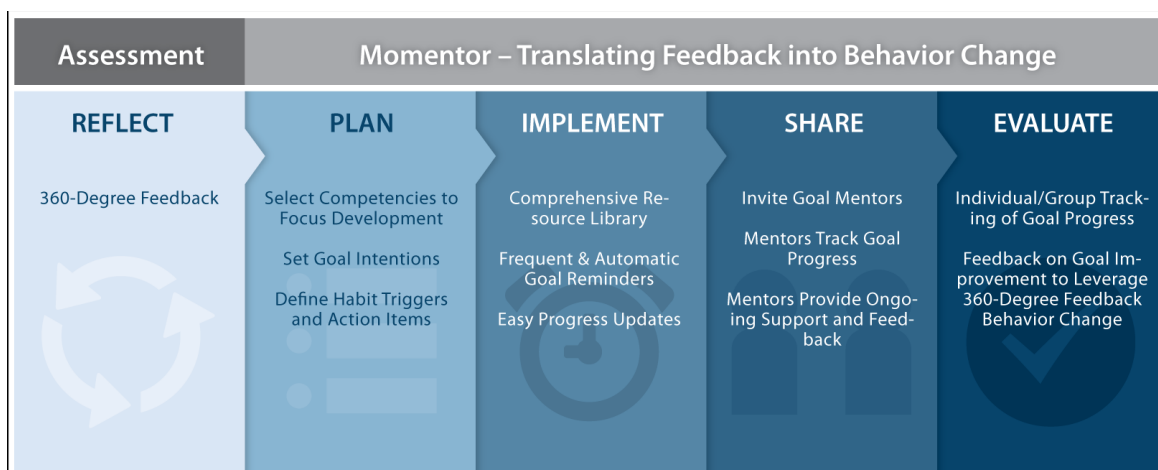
Assessment

Momentor – Translating Feedback into Behavior Change

REFLECT

360-Degree Feedback

PLAN

Select Competencies to Focus Development

Set Goal Intentions

Define Habit Triggers and Action Items

IMPLEMENT

Comprehensive Resource Library

Frequent & Automatic Goal Reminders

Easy Progress Updates

SHARE

Invite Goal Mentors

Mentors Track Goal Progress

Mentors Provide Ongoing Support and Feedback

EVALUATE

Individual/Group Tracking of Goal Progress

Feedback on Goal Improvement to Leverage 360-Degree Feedback Behavior Change